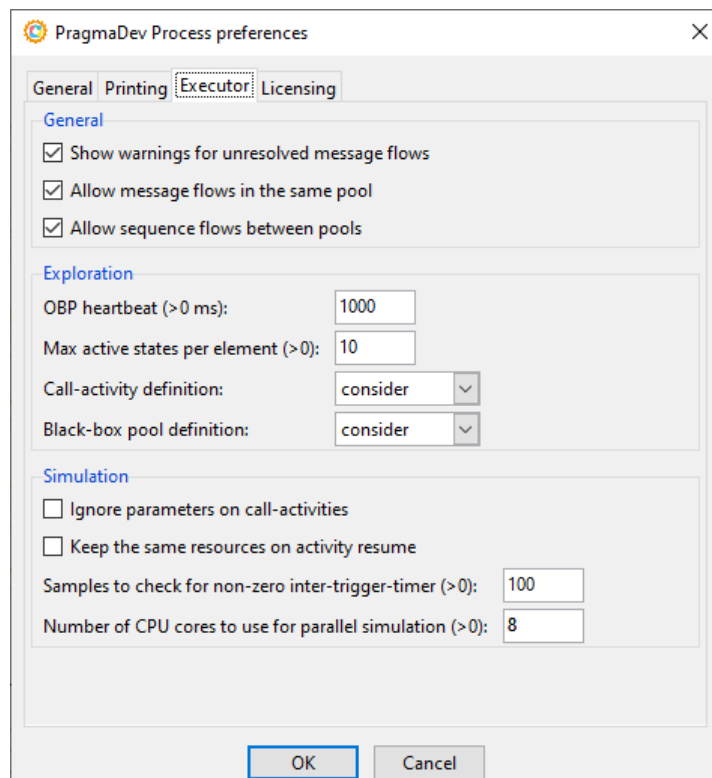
PragmaDev Process preferences

General Printing Executor Licensing

General

Show warnings for unresolved message flows

Allow message flows in the same pool

Allow sequence flows between pools

Exploration

OBP heartbeat (>0 ms): 1000

Max active states per element (>0): 10

Call-activity definition: consider

Black-box pool definition: consider

Simulation

Ignore parameters on call-activities

Keep the same resources on activity resume

Samples to check for non-zero inter-trigger-timer (>0): 100

Number of CPU cores to use for parallel simulation (>0): 8

OK Cancel